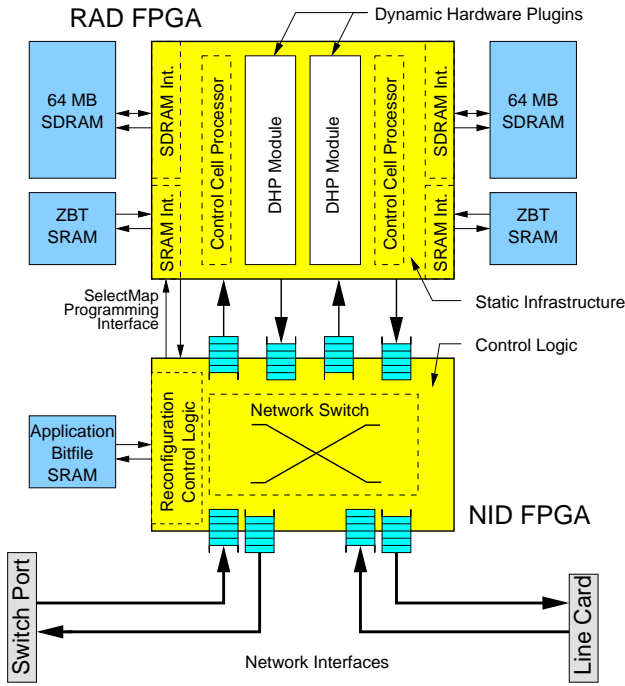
RAD FPGA

Dynamic Hardware Plugins

64 MB SDRAM

SDRAM Int.

Control Cell Processor

DHP Module

DHP Module

Control Cell Processor

SDRAM Int.

64 MB SDRAM

ZBT SRAM

SRAM Int.

SRAM Int.

ZBT SRAM

SelectMap Programming Interface

Static Infrastructure

Control Logic

Application Bitfile SRAM

Reconfiguration Control Logic

Network Switch

NID FPGA

Switch Port

Line Card

Network Interfaces